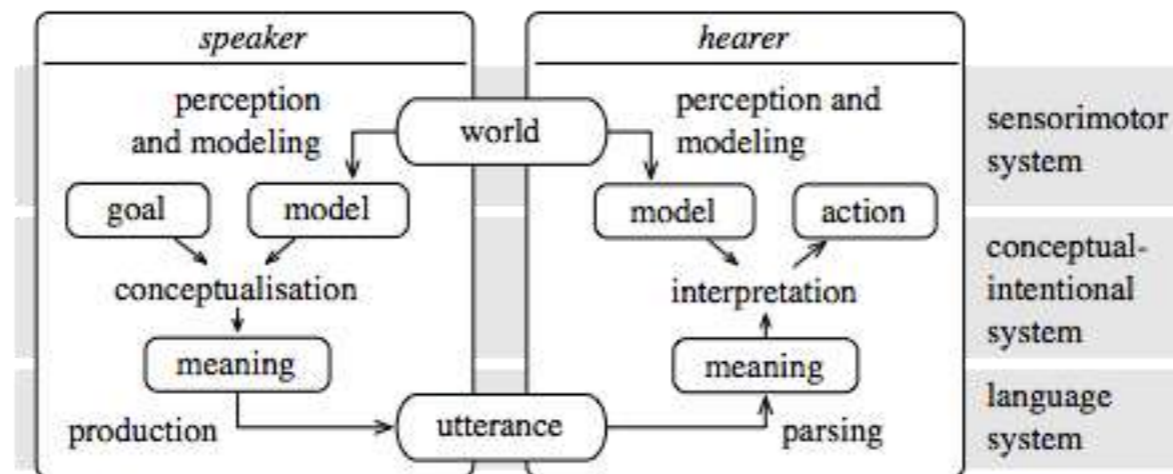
speaker

hearer

perception and modeling

world

perception and modeling

sensorimotor system

goal

model

model

action

conceptualisation

interpretation

conceptual-intentional system

meaning

meaning

production

utterance

parsing

language system